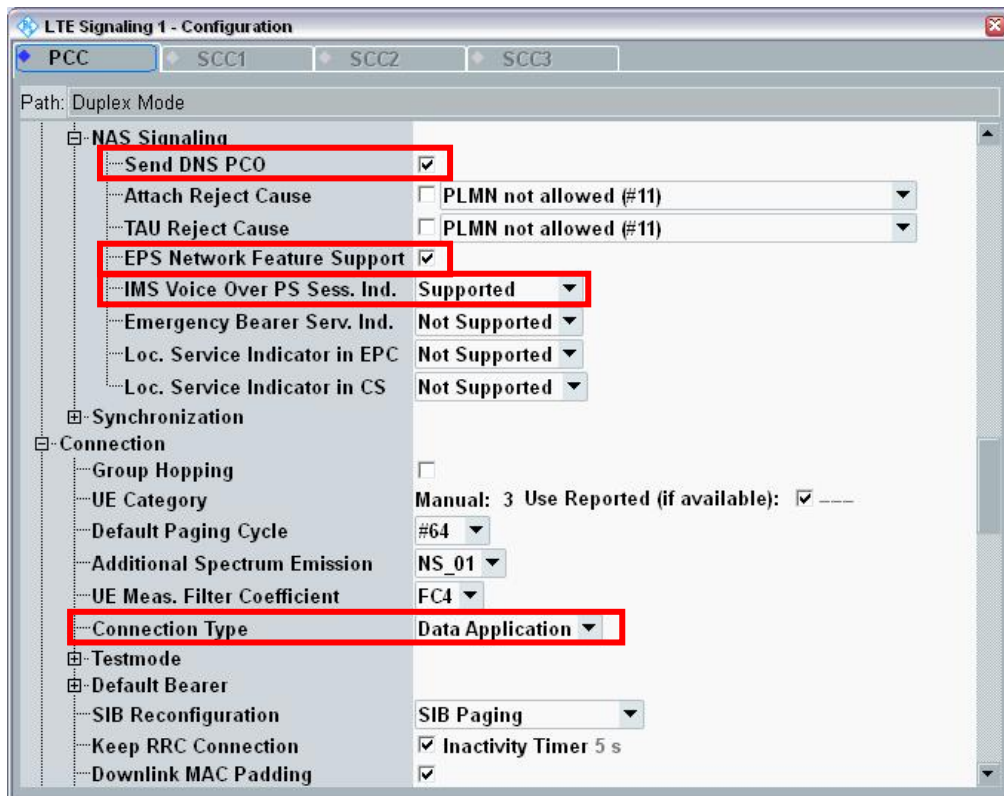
LTE Signaling 1 - Configuration

PCC | SCC1 | SCC2 | SCC3

Path: Duplex Mode

NAS Signaling
Send DNS PCO ☑
Attach Reject Cause ☐ PLMN not allowed (#11)
TAU Reject Cause ☐ PLMN not allowed (#11)
EPS Network Feature Support ☑
IMS Voice Over PS Sess. Ind. Supported
Emergency Bearer Serv. Ind. Not Supported
Loc. Service Indicator in EPC Not Supported
Loc. Service Indicator in CS Not Supported
Synchronization
Connection
Group Hopping ☐
UE Category Manual: 3 Use Reported (if available): ☑ ---
Default Paging Cycle #64
Additional Spectrum Emission NS_01
UE Meas. Filter Coefficient FC4
Connection Type Data Application
Testmode
Default Bearer
SIB Reconfiguration SIB Paging
Keep RRC Connection ☑ Inactivity Timer 5 s
Downlink MAC Padding ☑